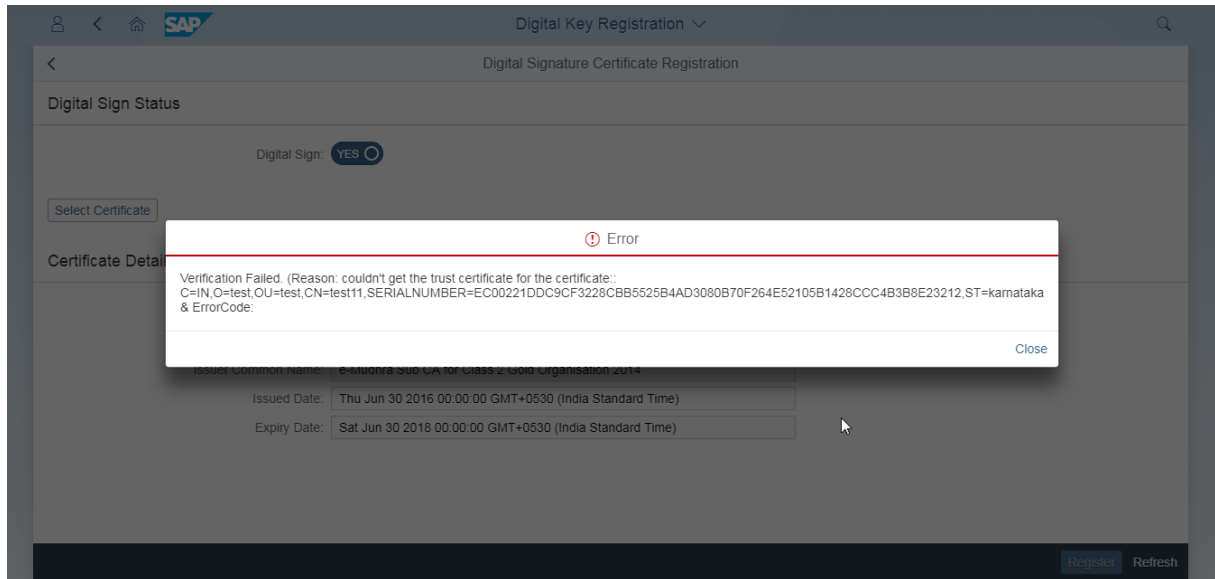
SAP

Digital Key Registration

Digital Signature Certificate Registration

Digital Sign Status

Digital Sign: YES

Select Certificate

Certificate Detai

Error

Verification Failed. (Reason: couldn't get the trust certificate for the certificate:: C=IN,O=test,OU=test,CN=test11,SERIALNUMBER=EC00221DDC9CF3228CBB5525B4AD3080B70F264E52105B1428CCC4B3B8E23212,ST=karnataka & ErrorCode:

Close

Issuer Common Name: e-Mudhra Sub CA for Class 2 Gold Organisation 2014

Issued Date: Thu Jun 30 2016 00:00:00 GMT+0530 (India Standard Time)

Expiry Date: Sat Jun 30 2018 00:00:00 GMT+0530 (India Standard Time)

Register Refresh